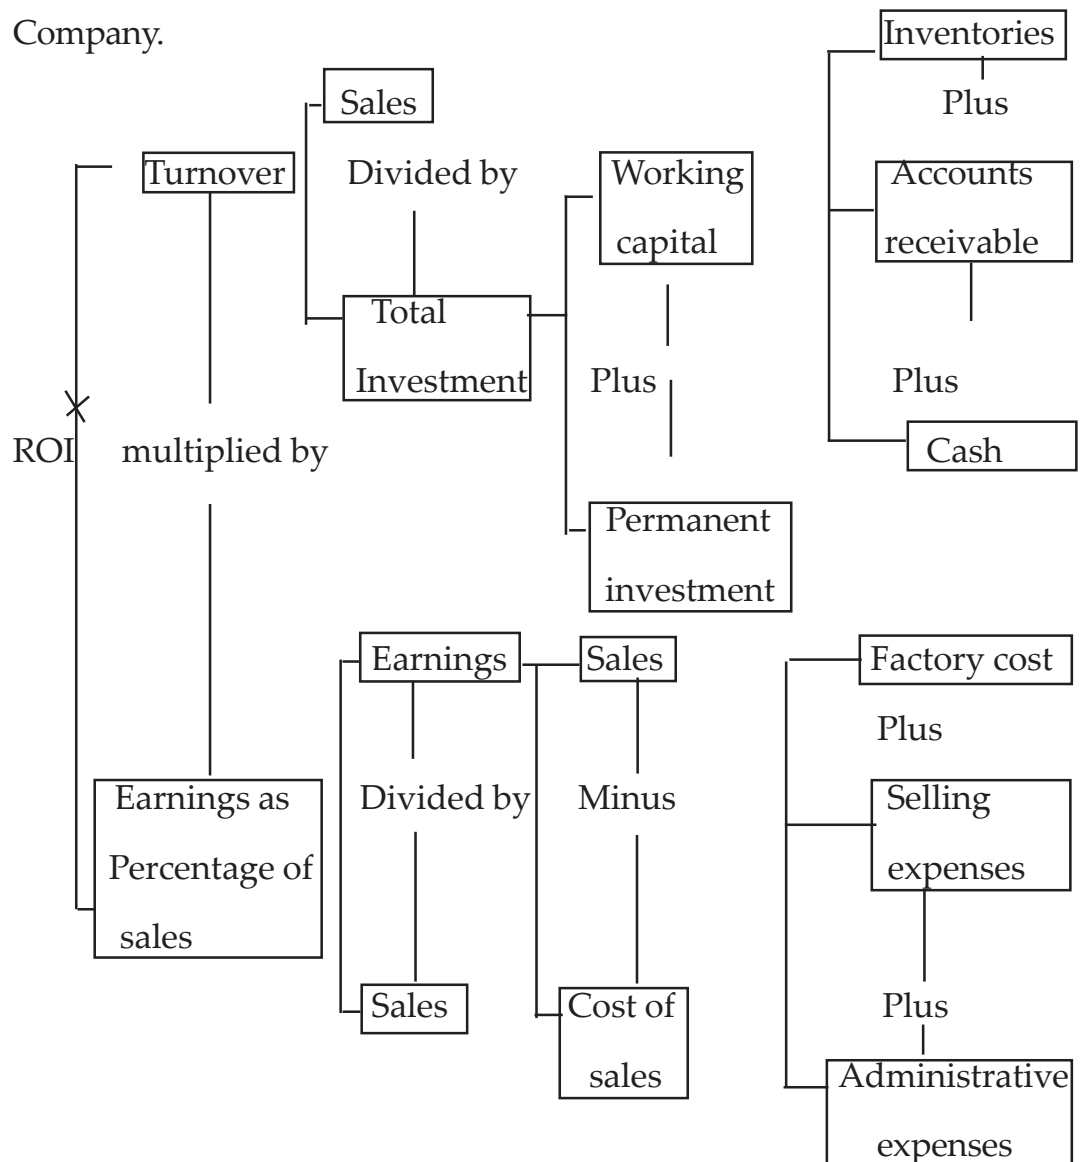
Company.

Inventories
Plus
Accounts receivable
Plus
Cash

Sales
Turnover
Divided by
Working capital
Total Investment
Plus
ROI
multiplied by
Permanent investment

Earnings
Sales
Factory cost
Plus
Earnings as Percentage of sales
Divided by
Minus
Selling expenses
Plus
Sales
Cost of sales
Administrative expenses